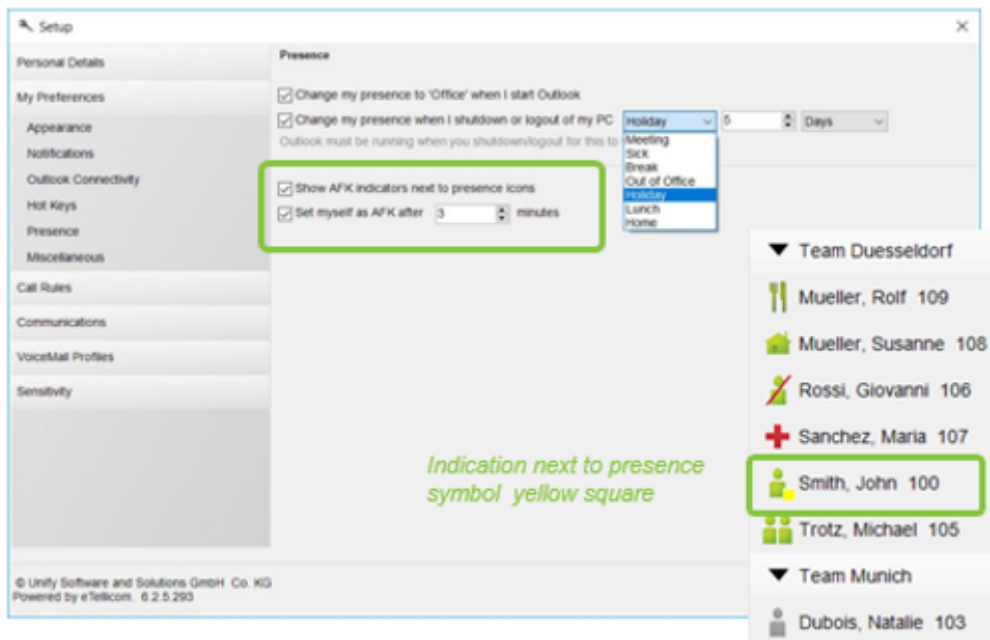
Setup

Personal Details
My Preferences
Appearance
Notifications
Outlook Connectivity
Hot Keys
Presence
Miscellaneous
Call Rules
Communications
VoiceMail Profiles
Sensitivity

Presence

Change my presence to 'Office' when I start Outlook
Change my presence when I shutdown or logout of my PC Holiday 5 Days
Outlook must be running when you shutdown/logout for this to

Meeting
Sick
Break
Out of Office
Holiday
Lunch
Home

Show AFK indicators next to presence icons
Set myself as AFK after 3 minutes

Indication next to presence symbol yellow square

Team Duesseldorf
Mueller, Rolf 109
Mueller, Susanne 108
Rossi, Giovanni 106
Sanchez, Maria 107
Smith, John 100
Trotz, Michael 105
Team Munich
Dubois, Natalie 103

© Unify Software and Solutions GmbH Co. KG
Powered by eTellicom. 6.2.5.293